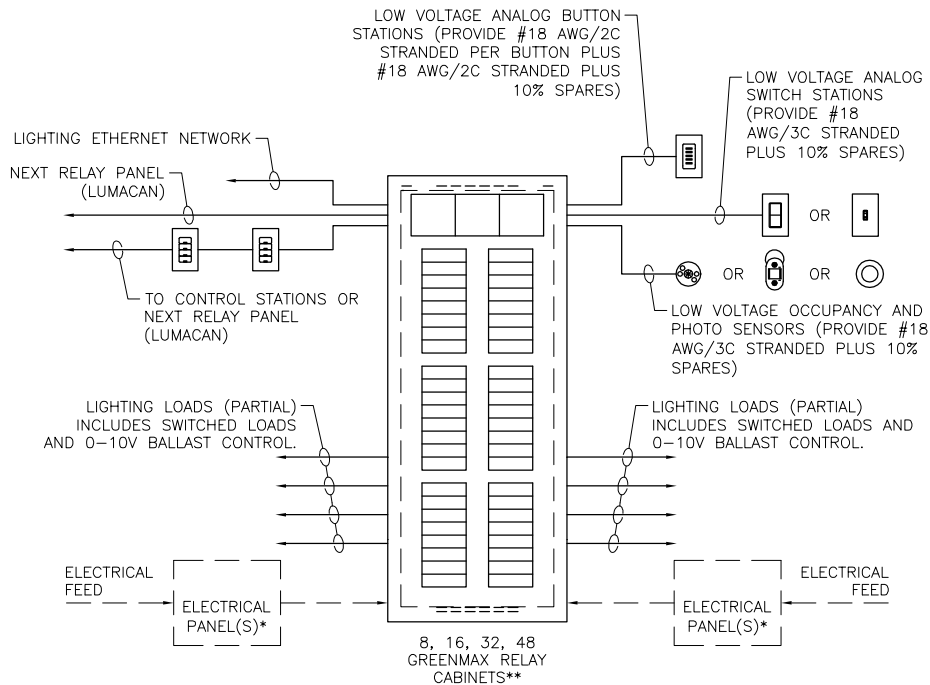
LOW VOLTAGE ANALOG BUTTON STATIONS (PROVIDE #18 AWG/2C STRANDED PER BUTTON PLUS #18 AWG/2C STRANDED PLUS 10% SPARES)

LOW VOLTAGE ANALOG SWITCH STATIONS (PROVIDE #18 AWG/3C STRANDED PLUS 10% SPARES)

LIGHTING ETHERNET NETWORK

NEXT RELAY PANEL (LUMACAN)

OR

OR

OR

TO CONTROL STATIONS OR NEXT RELAY PANEL (LUMACAN)

LOW VOLTAGE OCCUPANCY AND PHOTO SENSORS (PROVIDE #18 AWG/3C STRANDED PLUS 10% SPARES)

LIGHTING LOADS (PARTIAL) INCLUDES SWITCHED LOADS AND 0-10V BALLAST CONTROL.

LIGHTING LOADS (PARTIAL) INCLUDES SWITCHED LOADS AND 0-10V BALLAST CONTROL.

ELECTRICAL FEED

ELECTRICAL PANEL(S)*

ELECTRICAL FEED

ELECTRICAL PANEL(S)*

8, 16, 32, 48 GREENMAX RELAY CABINETS**